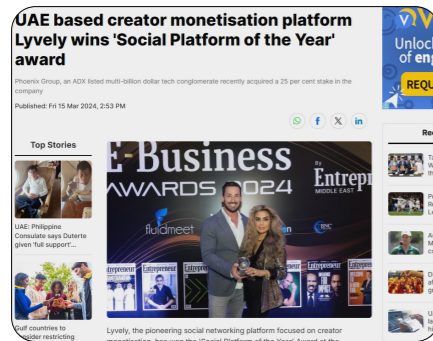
UAE based creator monetisation platform Lyvely wins 'Social Platform of the Year' award

Phoenix Group, an ADX listed multi-billion dollar tech conglomerate recently acquired a 25 per cent stake in the company

Published: Fri 15 Mar 2024, 2:53 PM

Top Stories

UAE: Philippine Consulate says Duterte given 'full support'...

Gulf countries to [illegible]sider restricting

E-Business
AWARDS 2024
By Entrepreneur MIDDLE EAST
fluidmeet
Entrepreneur
Entrepreneur
Entrepreneur

Lyvely, the pioneering social networking platform focused on creator monetisation, has won the 'Social Platform of the Year' award at the

Unloc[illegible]
of en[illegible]
REQU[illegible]

Re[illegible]